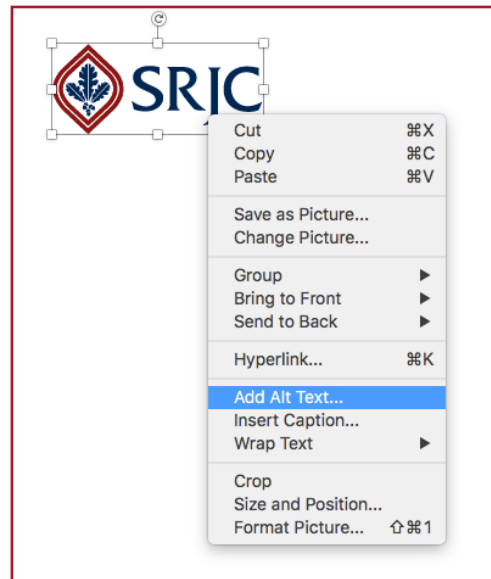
SRJC

Cut ⌘X
Copy ⌘C
Paste ⌘V

Save as Picture...
Change Picture...

Group
Bring to Front
Send to Back

Hyperlink... ⌘K

Add Alt Text...
Insert Caption...
Wrap Text

Crop
Size and Position...
Format Picture... ⇧⌘1